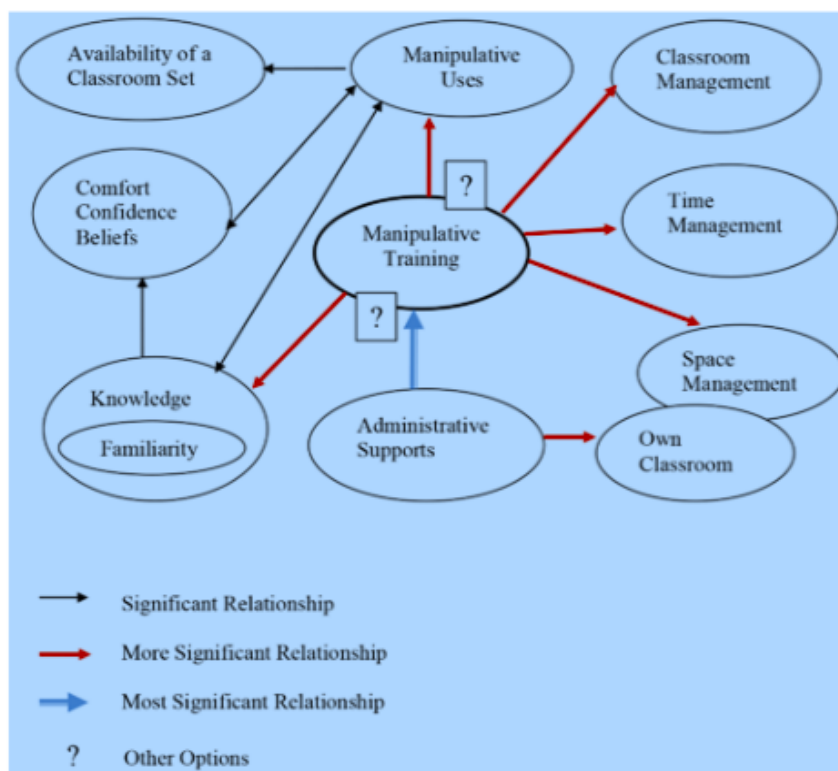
Availability of a Classroom Set

Manipulative Uses

Classroom Management

Comfort Confidence Beliefs

?

Manipulative Training

Time Management

?

Space Management

Knowledge

Familiarity

Administrative Supports

Own Classroom

Significant Relationship

More Significant Relationship

Most Significant Relationship

? Other Options